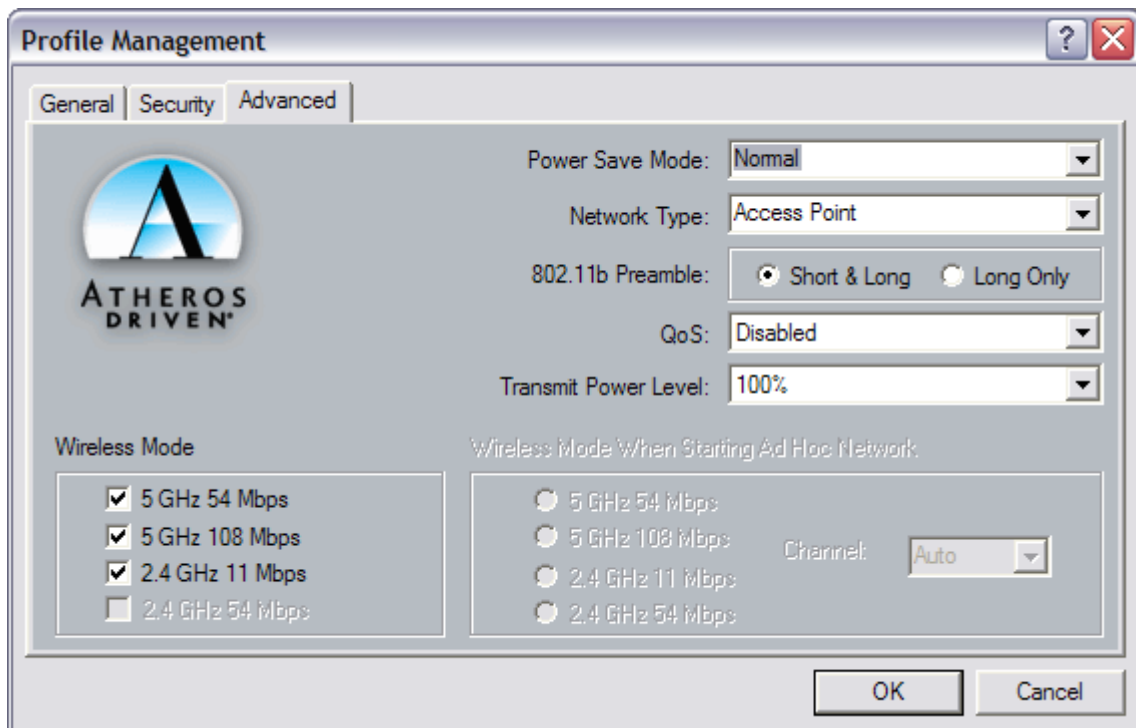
Profile Management

General | Security | Advanced

ATHEROS
DRIVEN®

Power Save Mode: Normal

Network Type: Access Point

802.11b Preamble: Short & Long Long Only

QoS: Disabled

Transmit Power Level: 100%

Wireless Mode

5 GHz 54 Mbps
5 GHz 108 Mbps
2.4 GHz 11 Mbps
2.4 GHz 54 Mbps

Wireless Mode When Starting Ad Hoc Network:

5 GHz 54 Mbps
5 GHz 108 Mbps
2.4 GHz 11 Mbps
2.4 GHz 54 Mbps

Channel: Auto

OK Cancel